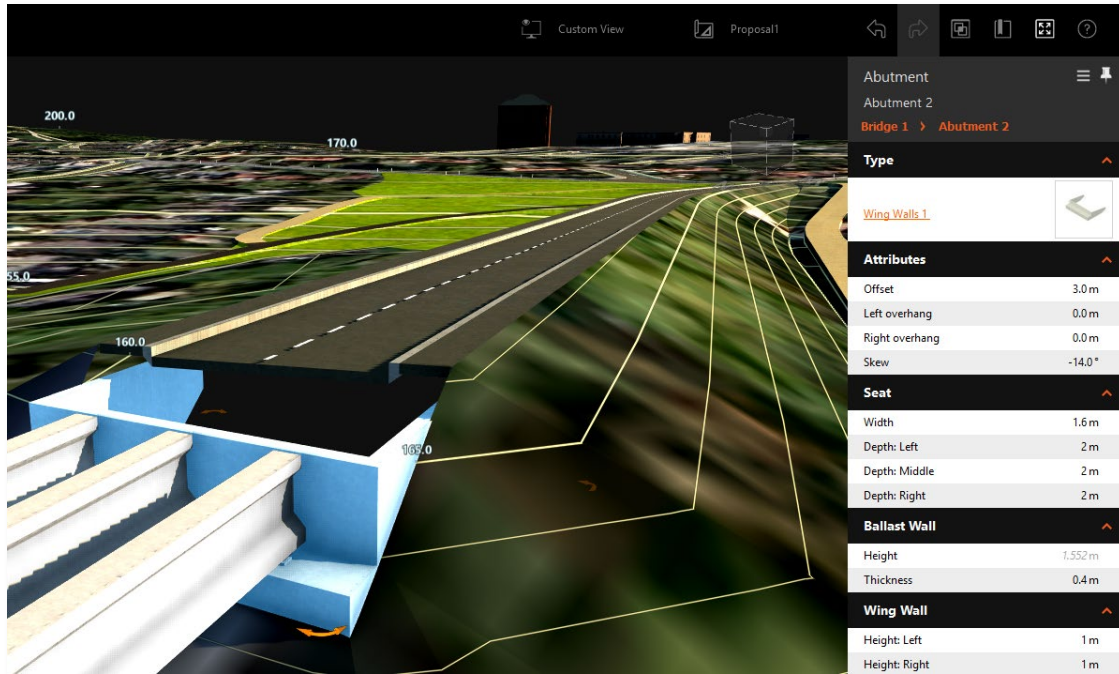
Custom View

Proposal1

?

200.0

170.0

55.0

160.0

165.0

Abutment

Abutment 2

Bridge 1 › Abutment 2

Type

Wing Walls 1

Attributes

| Offset | 3.0 m |
|---|---|
| Left overhang | 0.0 m |
| Right overhang | 0.0 m |
| Skew | -14.0° |

Seat

| Width | 1.6 m |
|---|---|
| Depth: Left | 2 m |
| Depth: Middle | 2 m |
| Depth: Right | 2 m |

Ballast Wall

| Height | 1.552 m |
|---|---|
| Thickness | 0.4 m |

Wing Wall

| Height: Left | 1 m |
|---|---|
| Height: Right | 1 m |